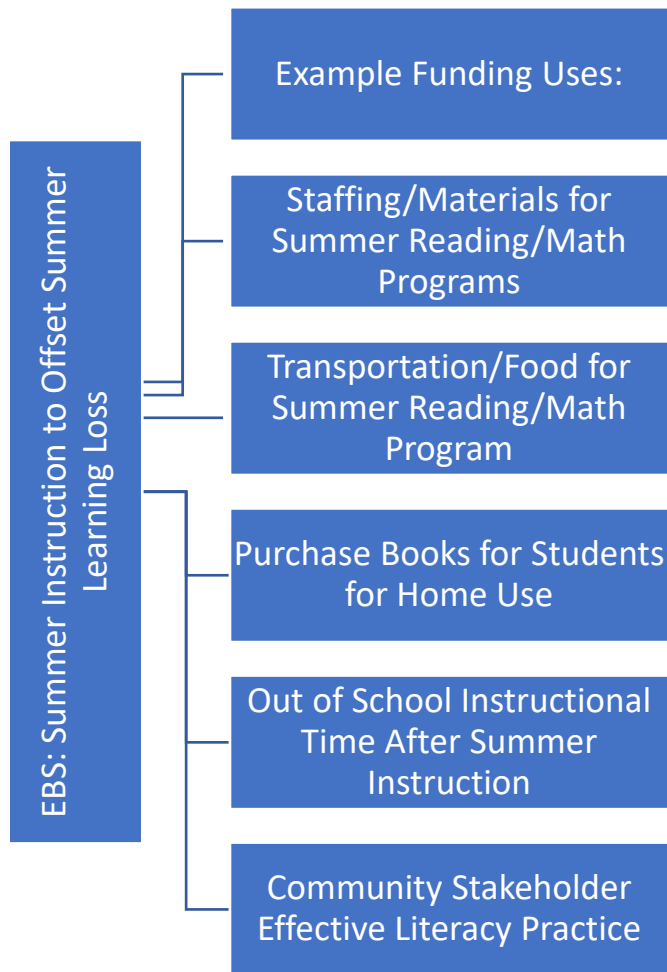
EBS: Summer Instruction to Offset Summer Learning Loss

Example Funding Uses:

Staffing/Materials for Summer Reading/Math Programs

Transportation/Food for Summer Reading/Math Program

Purchase Books for Students for Home Use

Out of School Instructional Time After Summer Instruction

Community Stakeholder Effective Literacy Practice